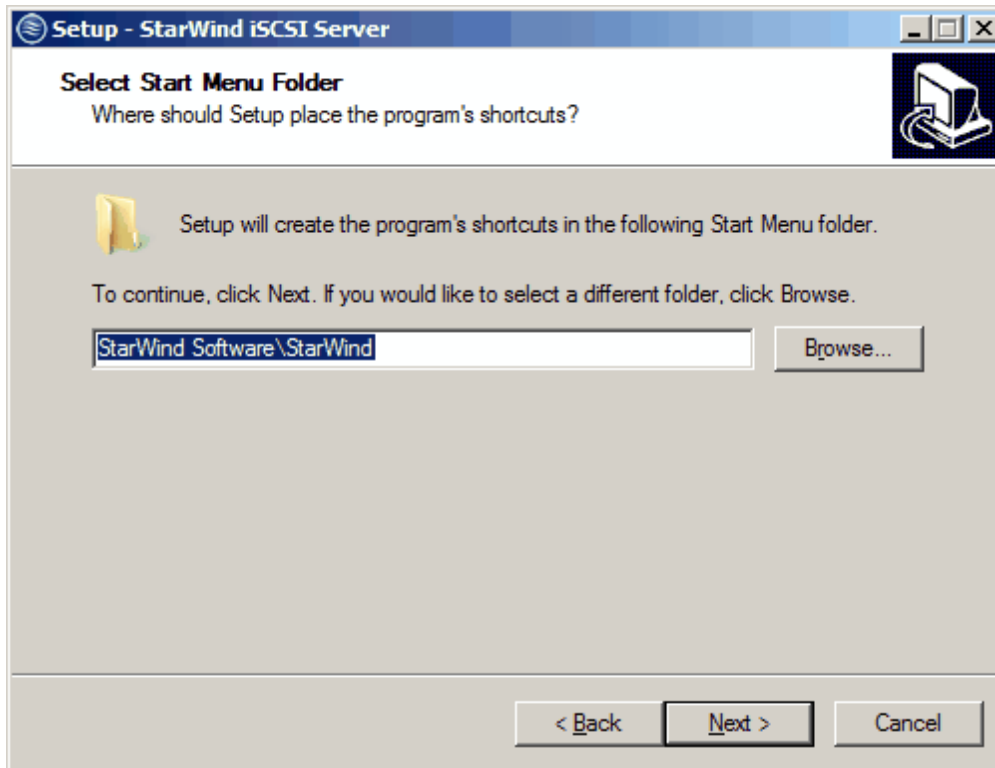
Setup - StarWind iSCSI Server

Select Start Menu Folder
Where should Setup place the program's shortcuts?

Setup will create the program's shortcuts in the following Start Menu folder.

To continue, click Next. If you would like to select a different folder, click Browse.

StarWind Software\StarWind

Browse...

< Back

Next >

Cancel